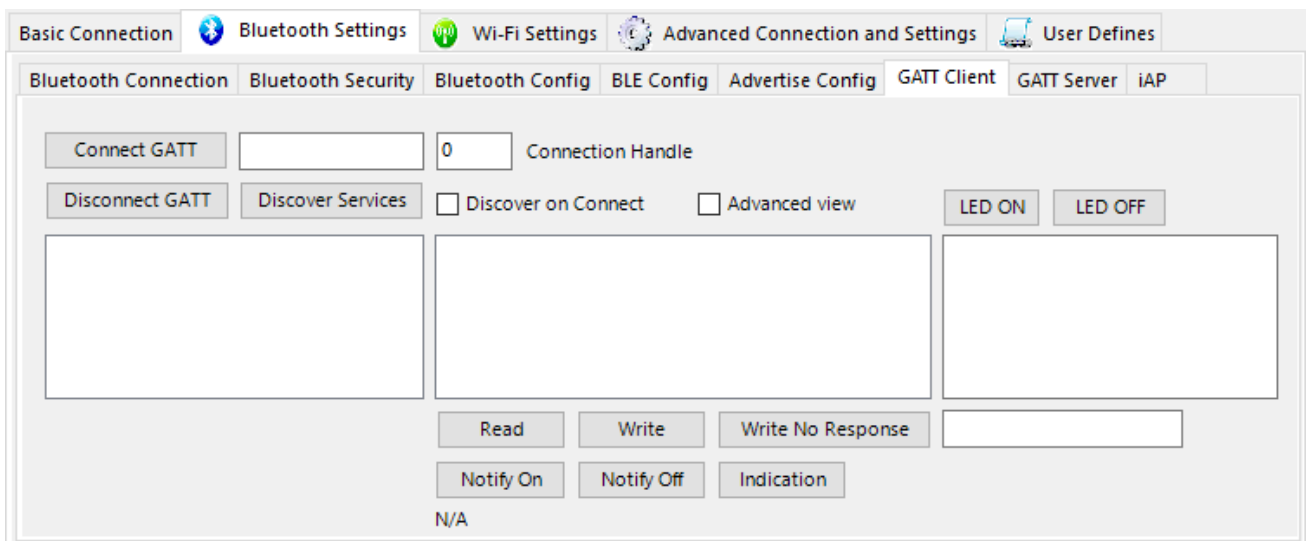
Basic Connection | Bluetooth Settings | Wi-Fi Settings | Advanced Connection and Settings | User Defines

Bluetooth Connection | Bluetooth Security | Bluetooth Config | BLE Config | Advertise Config | GATT Client | GATT Server | iAP

Connect GATT

0

Connection Handle

Disconnect GATT

Discover Services

Discover on Connect

Advanced view

LED ON

LED OFF

Read

Write

Write No Response

Notify On

Notify Off

Indication

N/A